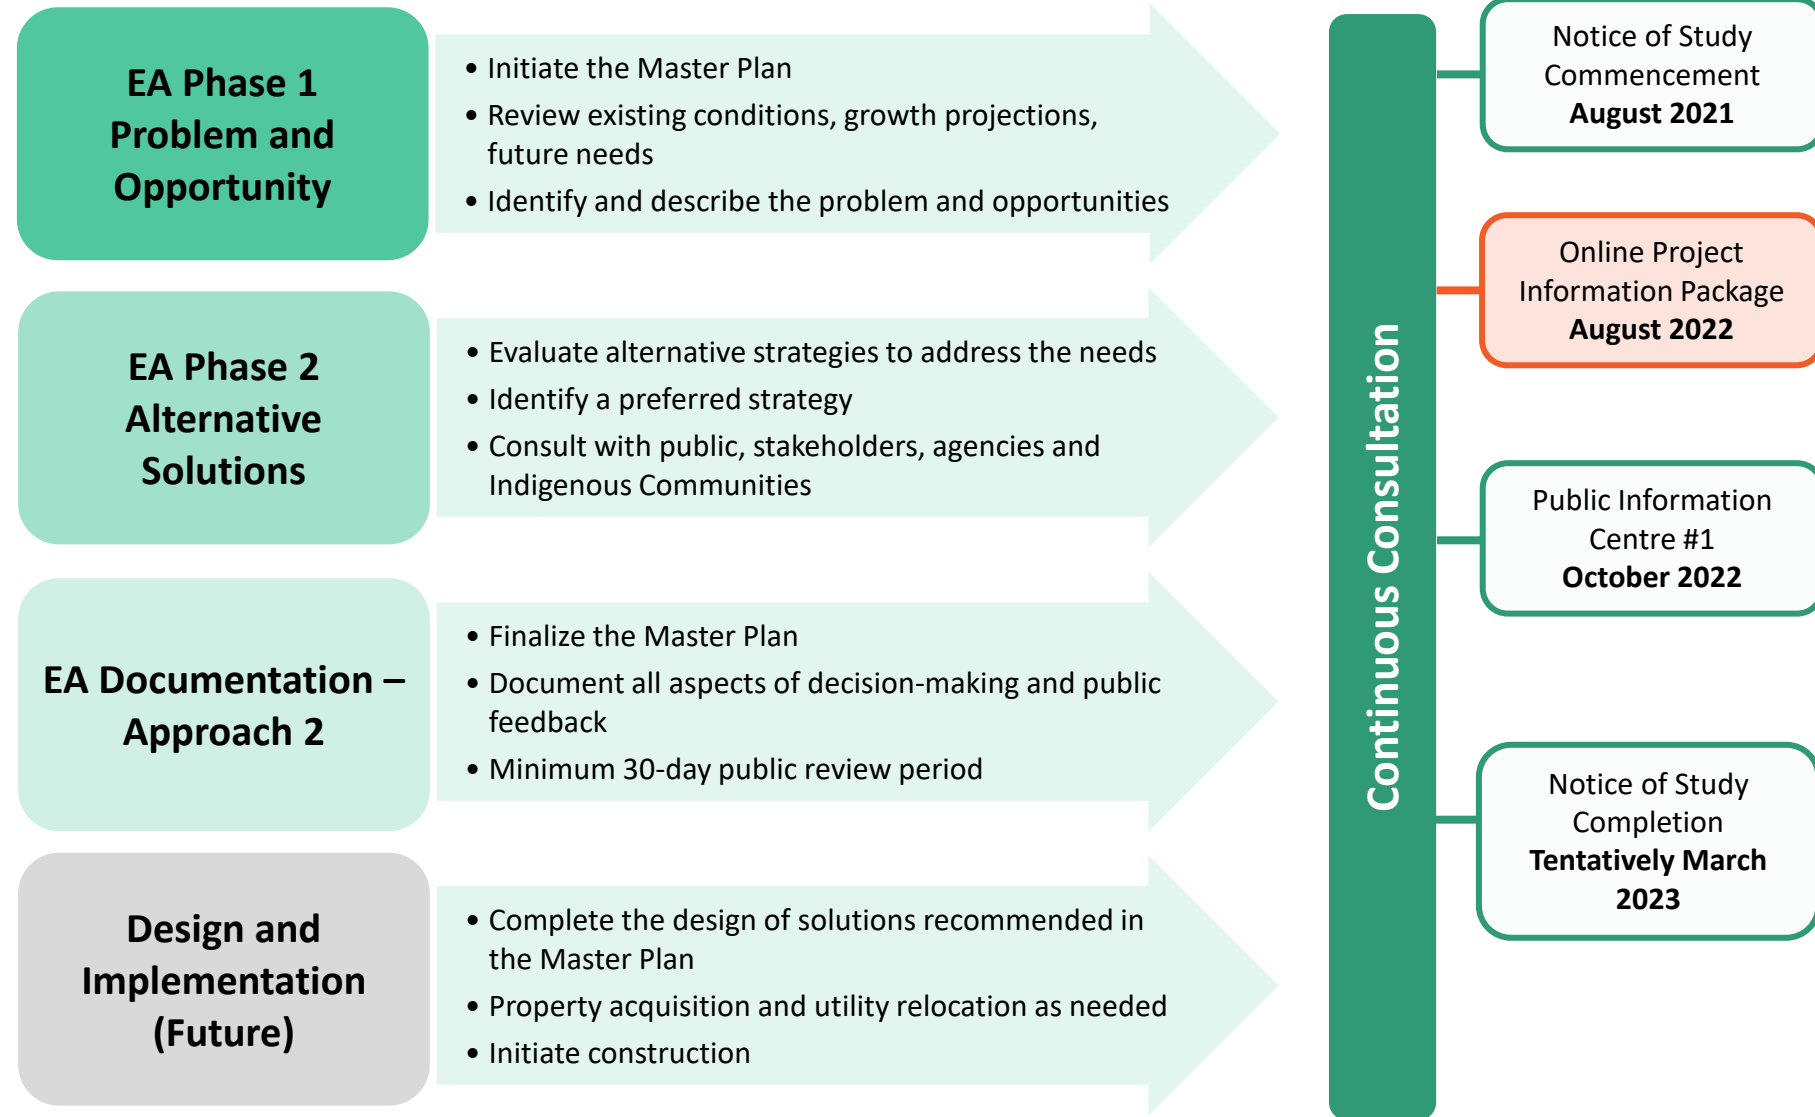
EA Phase 1
Problem and Opportunity

• Initiate the Master Plan
• Review existing conditions, growth projections, future needs
• Identify and describe the problem and opportunities

EA Phase 2
Alternative Solutions

• Evaluate alternative strategies to address the needs
• Identify a preferred strategy
• Consult with public, stakeholders, agencies and Indigenous Communities

EA Documentation – Approach 2

• Finalize the Master Plan
• Document all aspects of decision-making and public feedback
• Minimum 30-day public review period

Design and Implementation (Future)

• Complete the design of solutions recommended in the Master Plan
• Property acquisition and utility relocation as needed
• Initiate construction

Continuous Consultation

Notice of Study Commencement
**August 2021**

Online Project Information Package
**August 2022**

Public Information Centre #1
**October 2022**

Notice of Study Completion
**Tentatively March 2023**